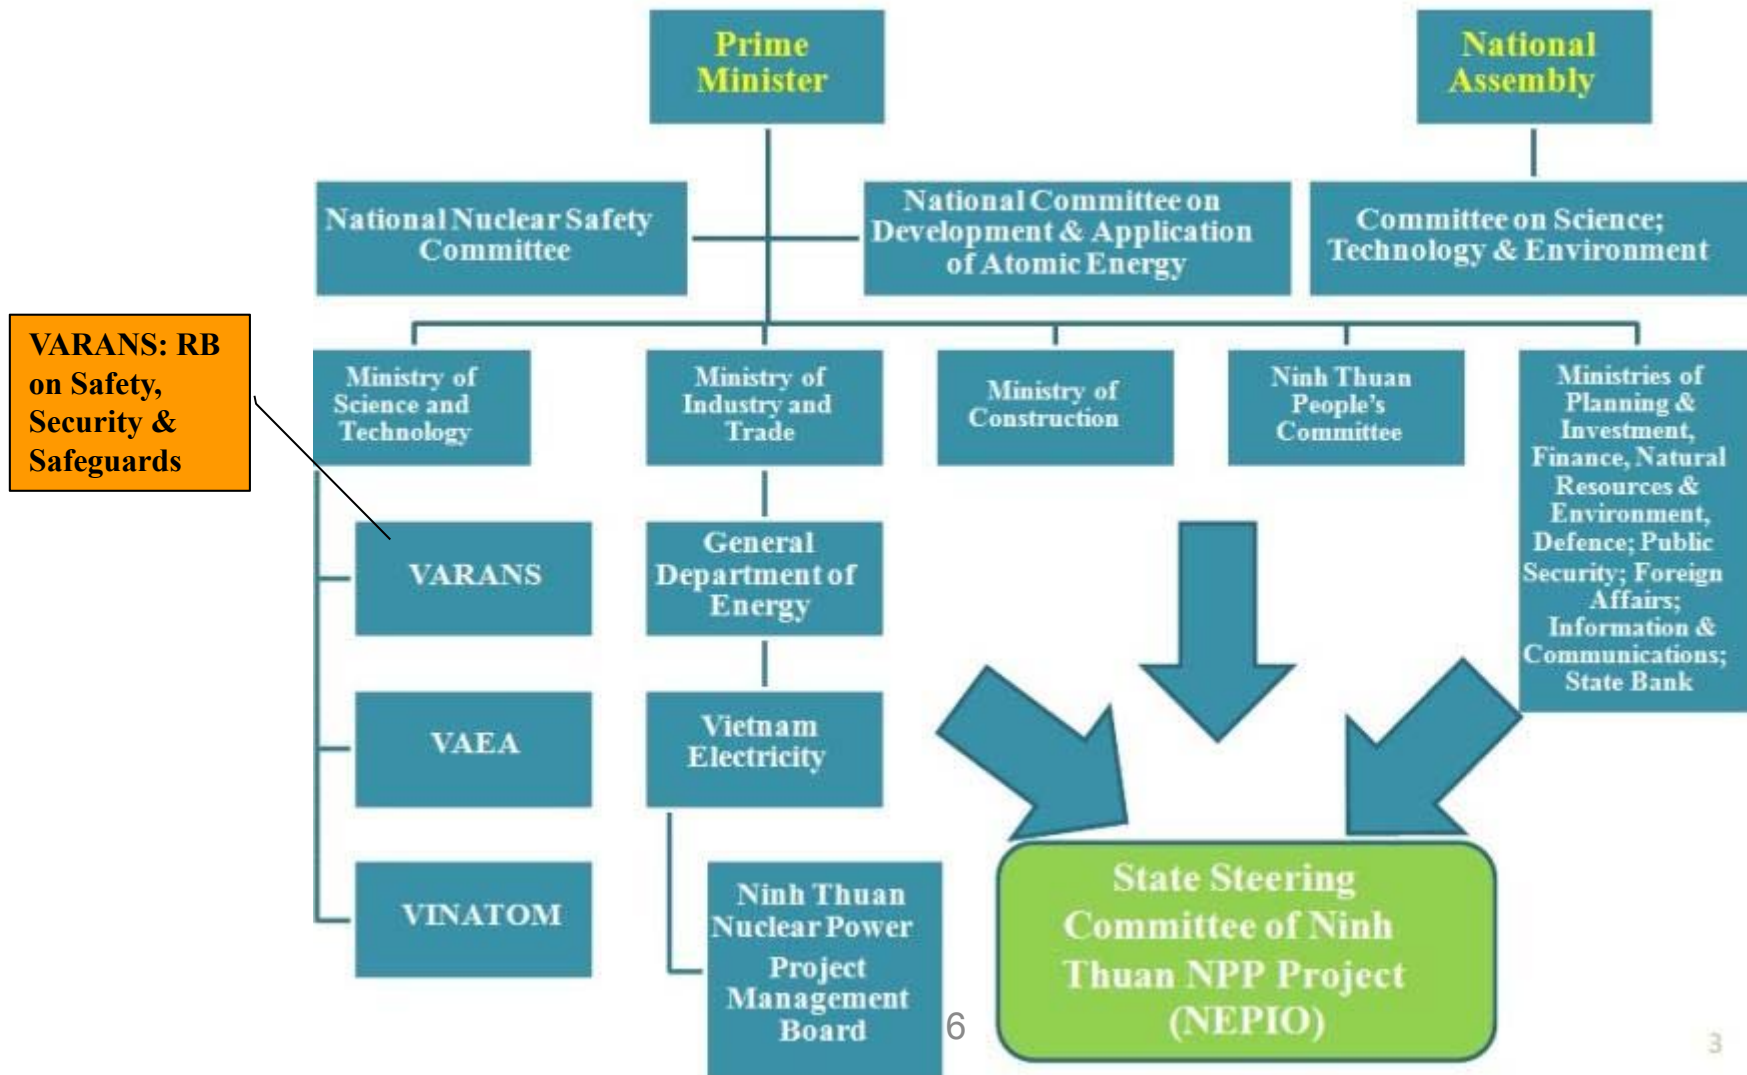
Prime Minister

National Assembly

National Nuclear Safety Committee

National Committee on Development & Application of Atomic Energy

Committee on Science; Technology & Environment

VARANS: RB on Safety, Security & Safeguards

Ministry of Science and Technology

Ministry of Industry and Trade

Ministry of Construction

Ninh Thuan People's Committee

Ministries of Planning & Investment, Finance, Natural Resources & Environment, Defence; Public Security; Foreign Affairs; Information & Communications; State Bank

VARANS

VAEA

VINATOM

General Department of Energy

Vietnam Electricity

Ninh Thuan Nuclear Power Project Management Board

6

State Steering Committee of Ninh Thuan NPP Project (NEPIO)

3